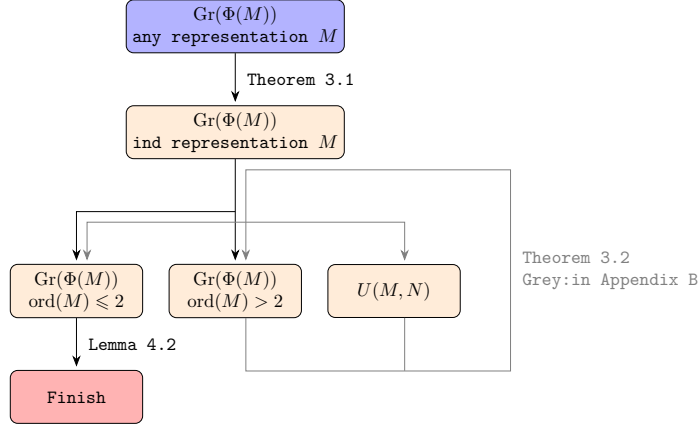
$\mathrm{Gr}(\Phi(M))$
any representation $M$

Theorem 3.1

$\mathrm{Gr}(\Phi(M))$
ind representation $M$

$\mathrm{Gr}(\Phi(M))$
$\mathrm{ord}(M) \leqslant 2$

$\mathrm{Gr}(\Phi(M))$
$\mathrm{ord}(M) > 2$

$U(M, N)$

Theorem 3.2
Grey:in Appendix B

Lemma 4.2

Finish